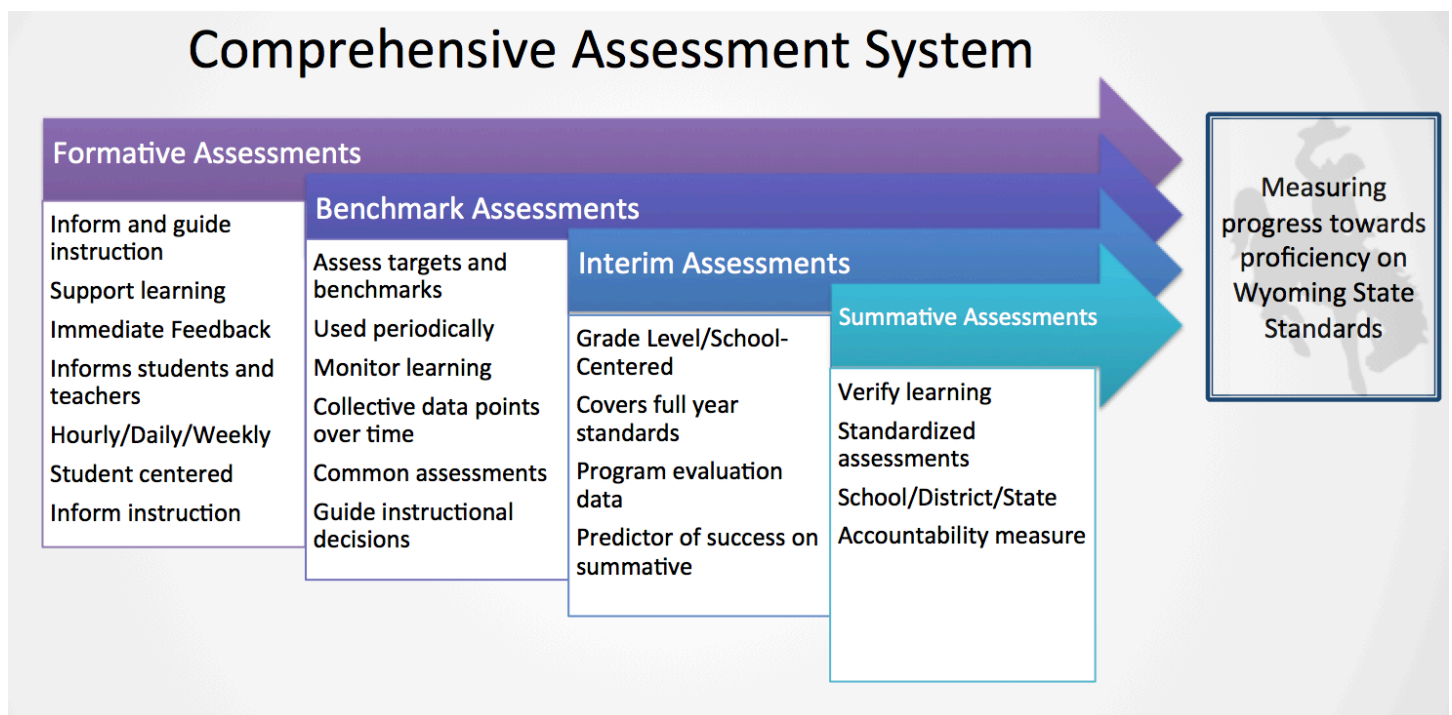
Comprehensive Assessment System

Formative Assessments

Inform and guide instruction

Support learning

Immediate Feedback

Informs students and teachers

Hourly/Daily/Weekly

Student centered

Inform instruction

Benchmark Assessments

Assess targets and benchmarks

Used periodically

Monitor learning

Collective data points over time

Common assessments

Guide instructional decisions

Interim Assessments

Grade Level/School-Centered

Covers full year standards

Program evaluation data

Predictor of success on summative

Summative Assessments

Verify learning

Standardized assessments

School/District/State

Accountability measure

Measuring progress towards proficiency on Wyoming State Standards